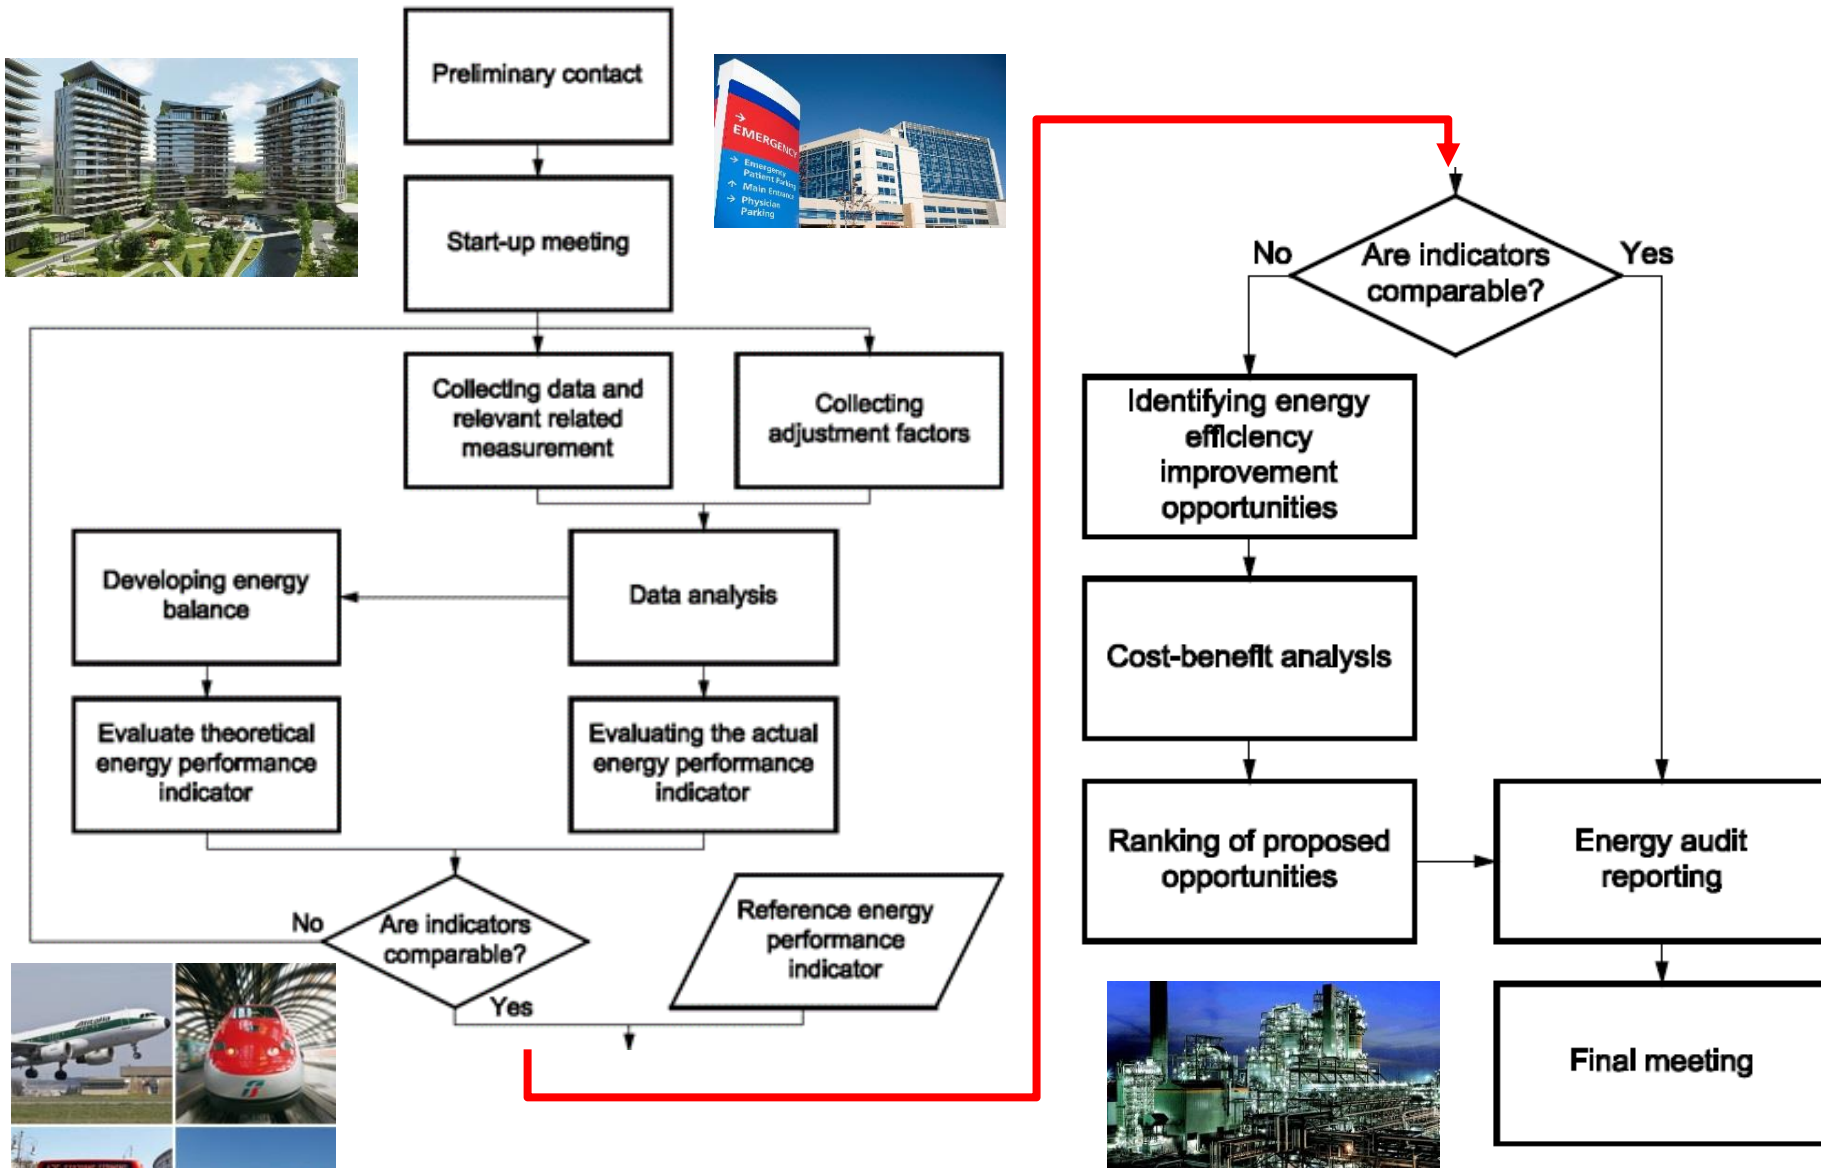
Preliminary contact

Start-up meeting

EMERGENCY
Emergency Patient Parking
Main Entrance
Physician Parking

Collecting data and relevant related measurement

Collecting adjustment factors

Developing energy balance

Data analysis

Evaluate theoretical energy performance indicator

Evaluating the actual energy performance indicator

No

Are indicators comparable?

Yes

Reference energy performance indicator

No

Are indicators comparable?

Yes

Identifying energy efficiency improvement opportunities

Cost-benefit analysis

Ranking of proposed opportunities

Energy audit reporting

Final meeting